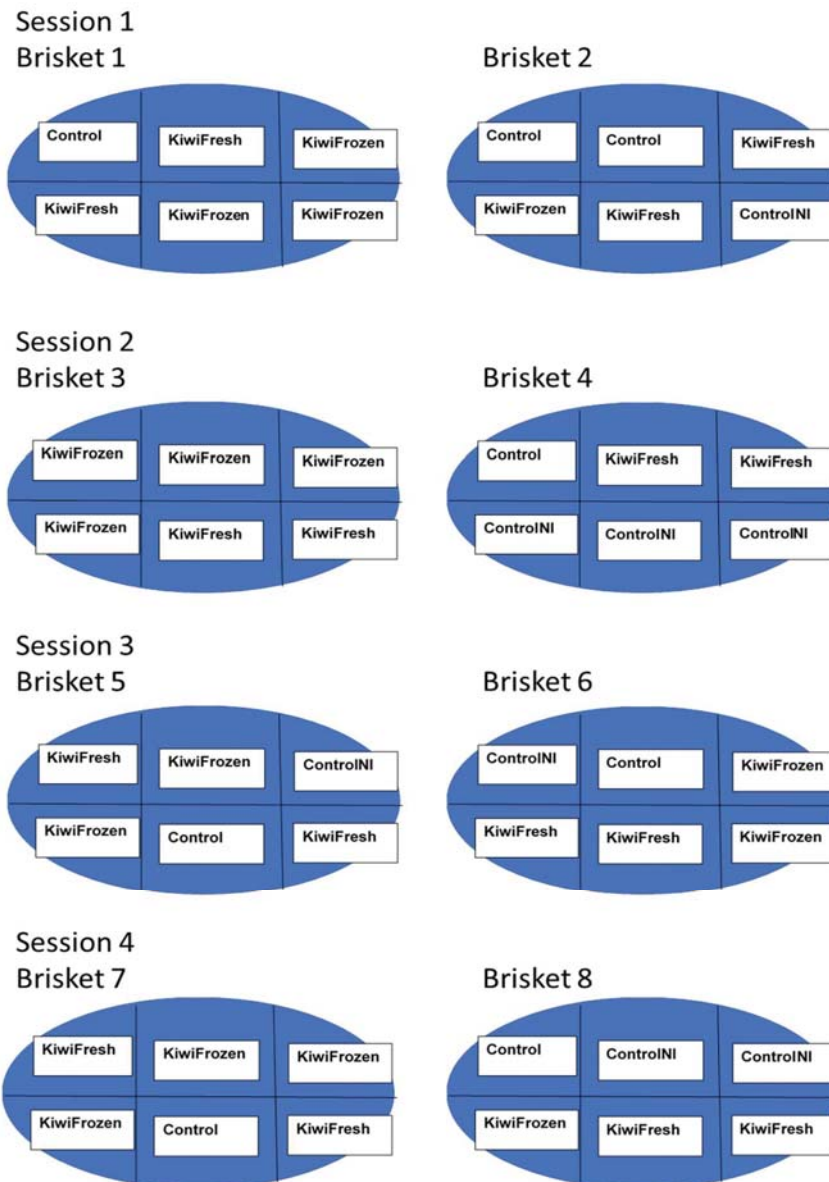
Session 1
Brisket 1

Control
KiwiFresh
KiwiFrozen
KiwiFresh
KiwiFrozen
KiwiFrozen

Brisket 2

Control
Control
KiwiFresh
KiwiFrozen
KiwiFresh
ControlNI

Session 2
Brisket 3

KiwiFrozen
KiwiFrozen
KiwiFrozen
KiwiFrozen
KiwiFresh
KiwiFresh

Brisket 4

Control
KiwiFresh
KiwiFresh
ControlNI
ControlNI
ControlNI

Session 3
Brisket 5

KiwiFresh
KiwiFrozen
ControlNI
KiwiFrozen
Control
KiwiFresh

Brisket 6

ControlNI
Control
KiwiFrozen
KiwiFresh
KiwiFresh
KiwiFrozen

Session 4
Brisket 7

KiwiFresh
KiwiFrozen
KiwiFrozen
KiwiFrozen
Control
KiwiFresh

Brisket 8

Control
ControlNI
ControlNI
KiwiFrozen
KiwiFresh
KiwiFresh